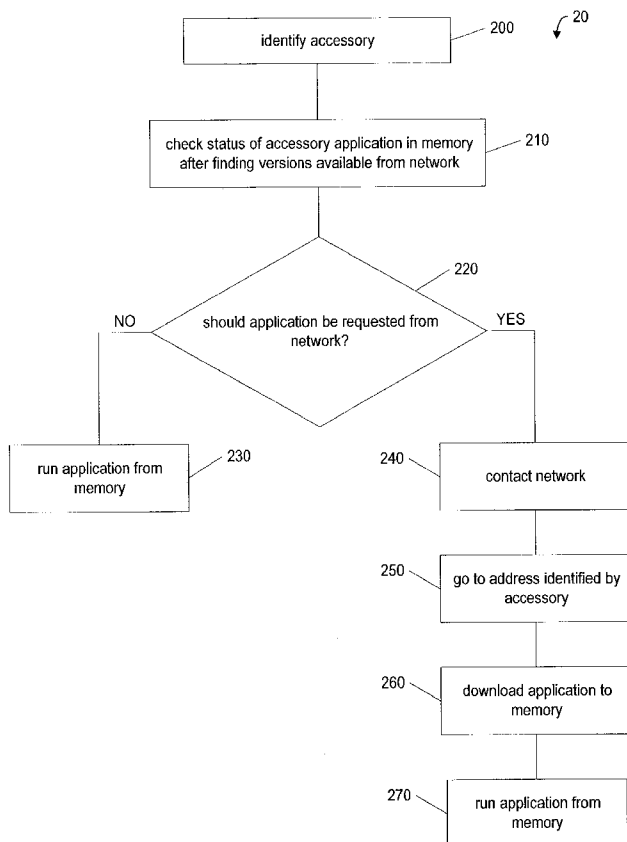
20

identify accessory
200

check status of accessory application in memory after finding versions available from network
210

220
should application be requested from network?
NO
YES

run application from memory
230

240
contact network

250
go to address identified by accessory

260
download application to memory

270
run application from memory